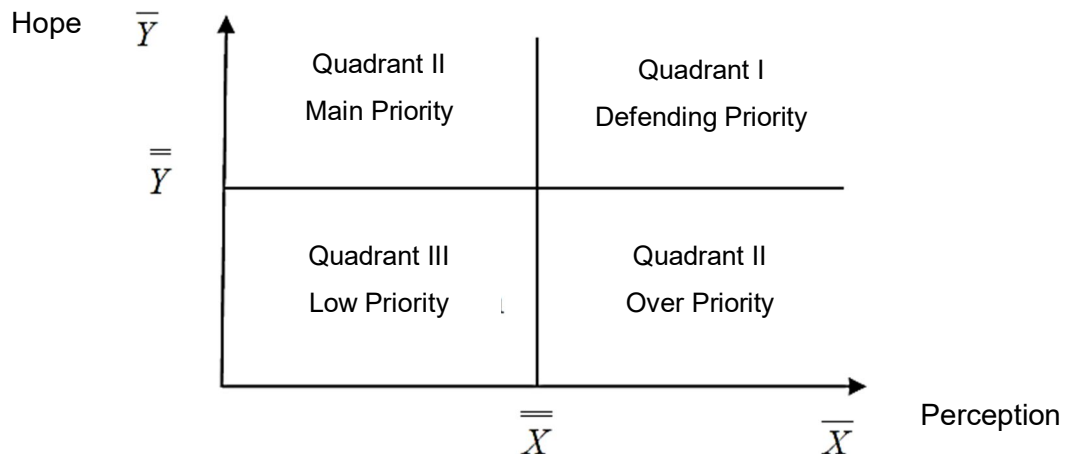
Hope $\overline{Y}$

Quadrant II
Main Priority

Quadrant I
Defending Priority

$\overline{\overline{Y}}$

Quadrant III
Low Priority

Quadrant II
Over Priority

$\overline{\overline{X}}$

$\overline{X}$

Perception